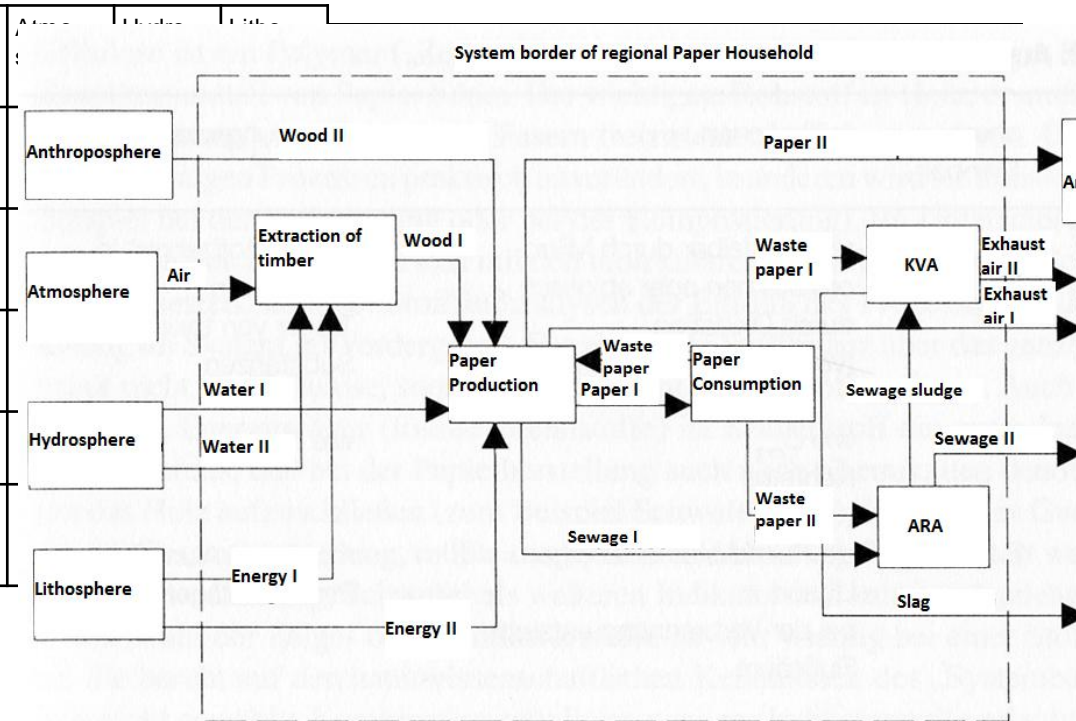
Atmo | Hydro | Litho
s

System border of regional Paper Household

Anthroposphere
Wood II
Paper II
A

Extraction of timber
Wood I
Waste paper I
KVA
Exhaust air II
Exhaust air I

Atmosphere
Air

Paper Production
Waste paper
Paper I
Paper Consumption
Sewage sludge

Water I
Hydrosphere
Water II
Sewage II

Waste paper II
ARA
Sewage I

Lithosphere
Energy I
Slag
Energy II